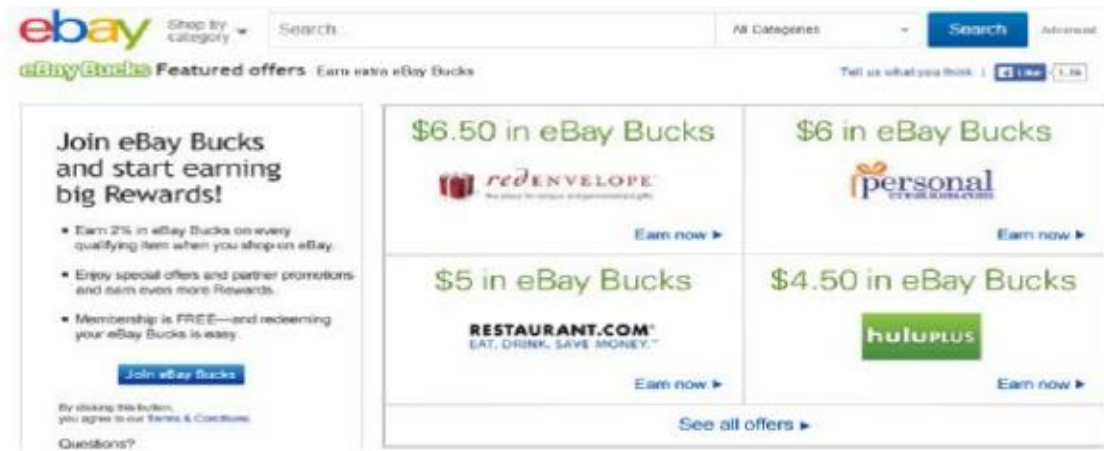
ebay Shop by category ▾ Search... All Categories ▾ Search Advanced

eBay Bucks Featured offers Earn extra eBay Bucks

Tell us what you think | Like 1.3k

Join eBay Bucks and start earning big Rewards!

• Earn 2% in eBay Bucks on every qualifying item when you shop on eBay.

• Enjoy special offers and partner promotions and earn even more Rewards.

• Membership is FREE—and redeeming your eBay Bucks is easy.

Join eBay Bucks

By clicking this button, you agree to our Terms & Conditions

Questions?

$6.50 in eBay Bucks

redENVELOPE

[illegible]

Earn now ▸

$6 in eBay Bucks

personal creations.com

Earn now ▸

$5 in eBay Bucks

RESTAURANT.COM
EAT. DRINK. SAVE MONEY.

Earn now ▸

$4.50 in eBay Bucks

huluPLUS

Earn now ▸

See all offers ▸